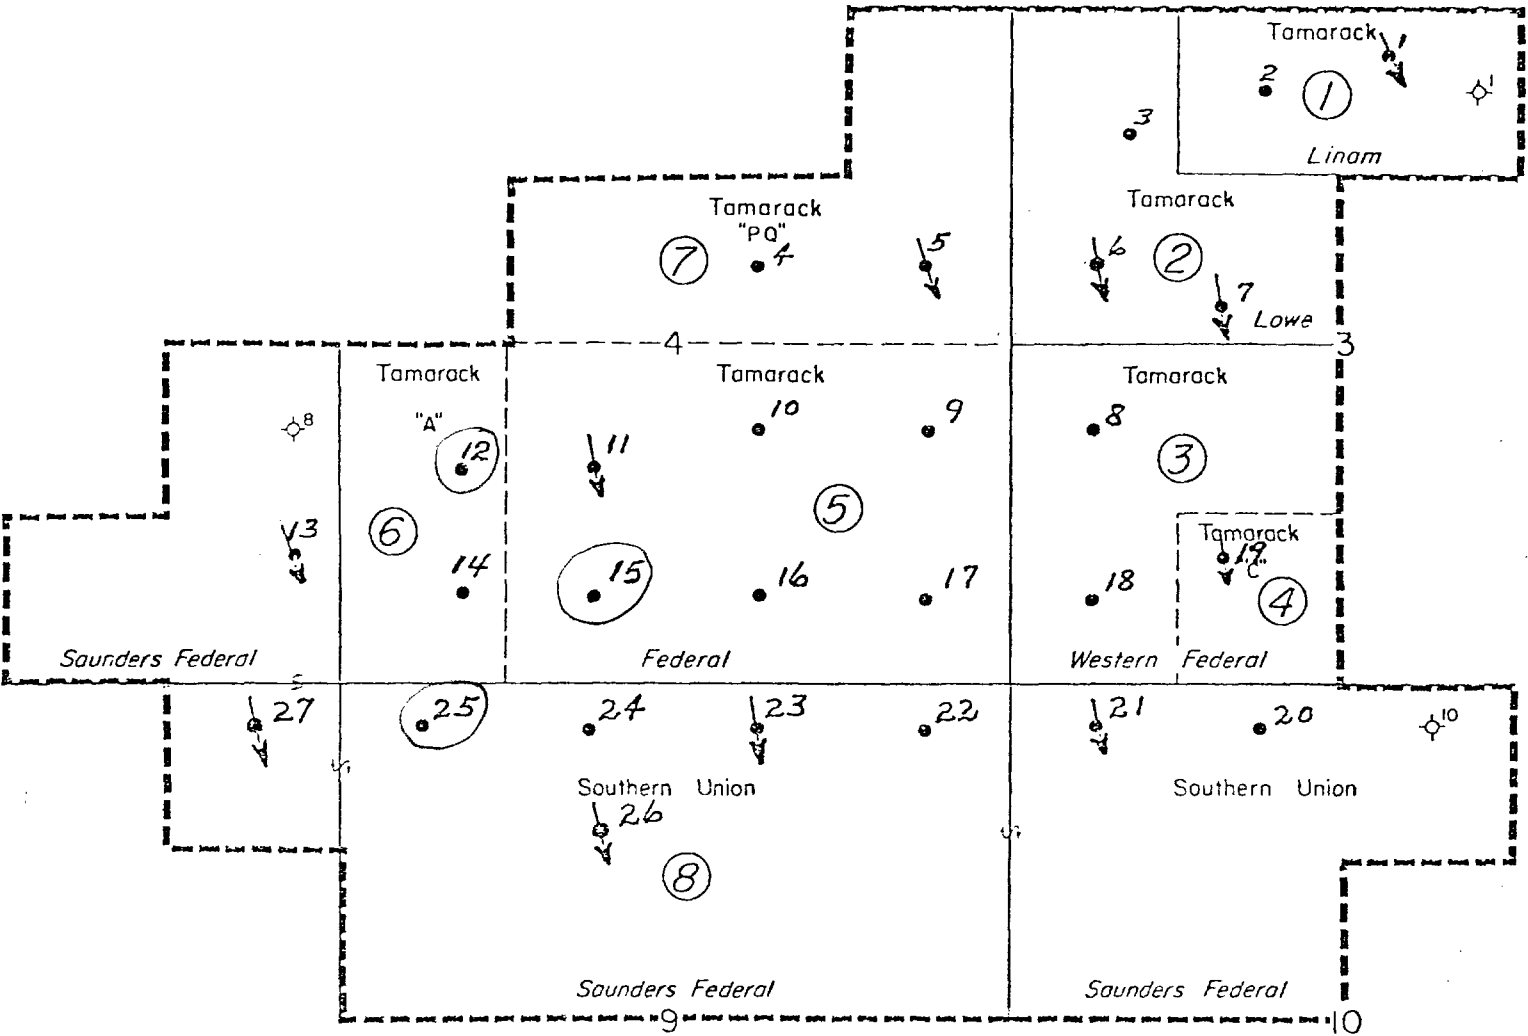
Tamarack 1
2
1
1
3
Linam

Tamarack
"PQ"
7
4
5
Tamarack
6
2
7
Lowe
4
3

Tamarack
8
"A"
12
V3
6
14
Tamarack
10
9
11
5
15
16
17
Tamarack
8
3
Tamarack
19
"C"
18
4
Saunders Federal
Federal
Western Federal

27
25
24
23
22
21
20
10
Southern Union
26
8
Southern Union
Saunders Federal
Saunders Federal
9
10